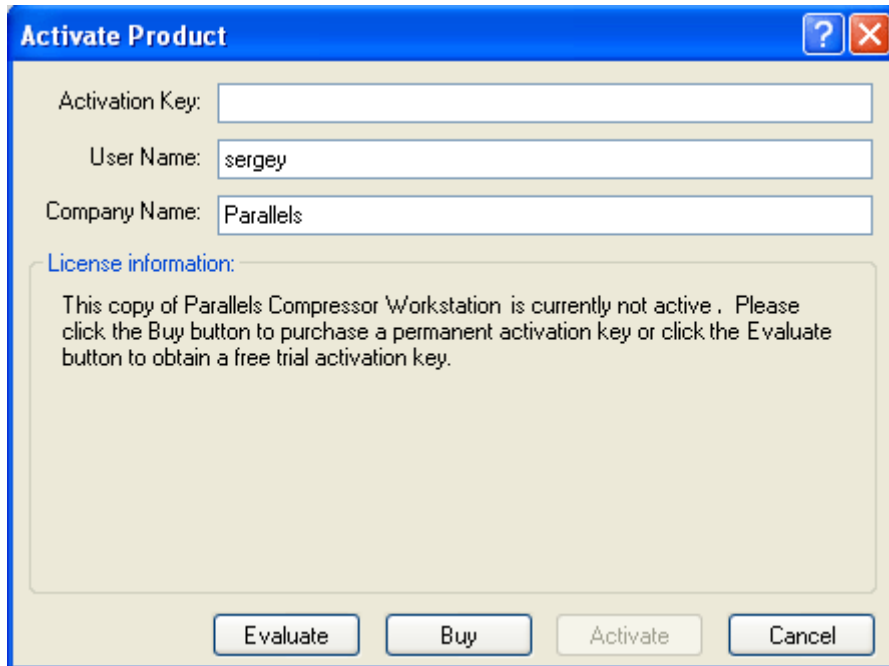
Activate Product

?

Activation Key:

User Name: sergey

Company Name: Parallels

License information:

This copy of Parallels Compressor Workstation is currently not active . Please click the Buy button to purchase a permanent activation key or click the Evaluate button to obtain a free trial activation key.

Evaluate Buy Activate Cancel